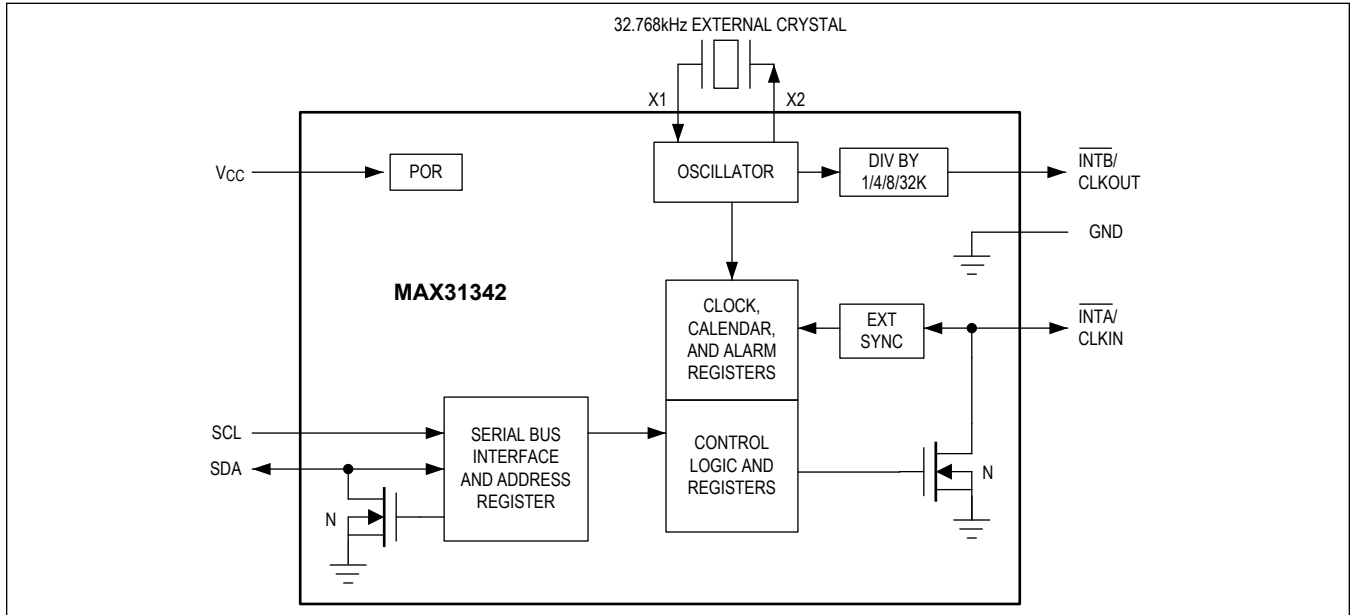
32.768kHz EXTERNAL CRYSTAL

X1

X2

$V_{CC}$

POR

OSCILLATOR

DIV BY 1/4/8/32K

$\overline{INTB}$/ CLKOUT

GND

MAX31342

CLOCK, CALENDAR, AND ALARM REGISTERS

EXT SYNC

$\overline{INTA}$/ CLKIN

SCL

SDA

SERIAL BUS INTERFACE AND ADDRESS REGISTER

CONTROL LOGIC AND REGISTERS

N

N